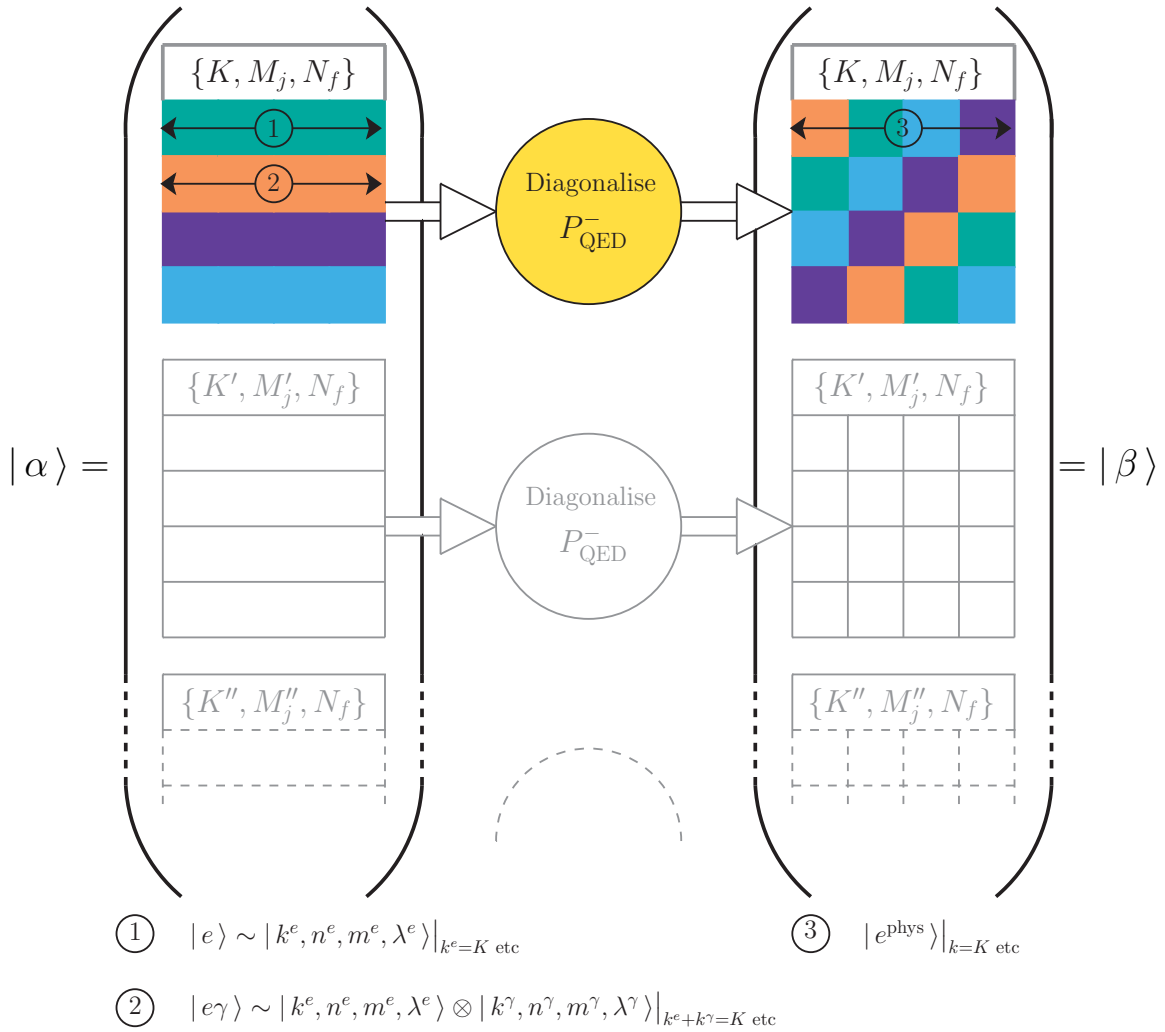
$\{K, M_j, N_f\}$

1

2

Diagonalise
$P^-_{\text{QED}}$

$\{K, M_j, N_f\}$

3

$\{K', M'_j, N_f\}$

$|\,\alpha\,\rangle =$

Diagonalise
$P^-_{\text{QED}}$

$\{K', M'_j, N_f\}$

$= |\,\beta\,\rangle$

$\{K'', M''_j, N_f\}$

$\{K'', M''_j, N_f\}$

1 $|\,e\,\rangle \sim |\,k^e, n^e, m^e, \lambda^e\,\rangle\big|_{k^e=K \text{ etc}}$

3 $|\,e^{\text{phys}}\,\rangle\big|_{k=K \text{ etc}}$

2 $|\,e\gamma\,\rangle \sim |\,k^e, n^e, m^e, \lambda^e\,\rangle \otimes |\,k^\gamma, n^\gamma, m^\gamma, \lambda^\gamma\,\rangle\big|_{k^e+k^\gamma=K \text{ etc}}$